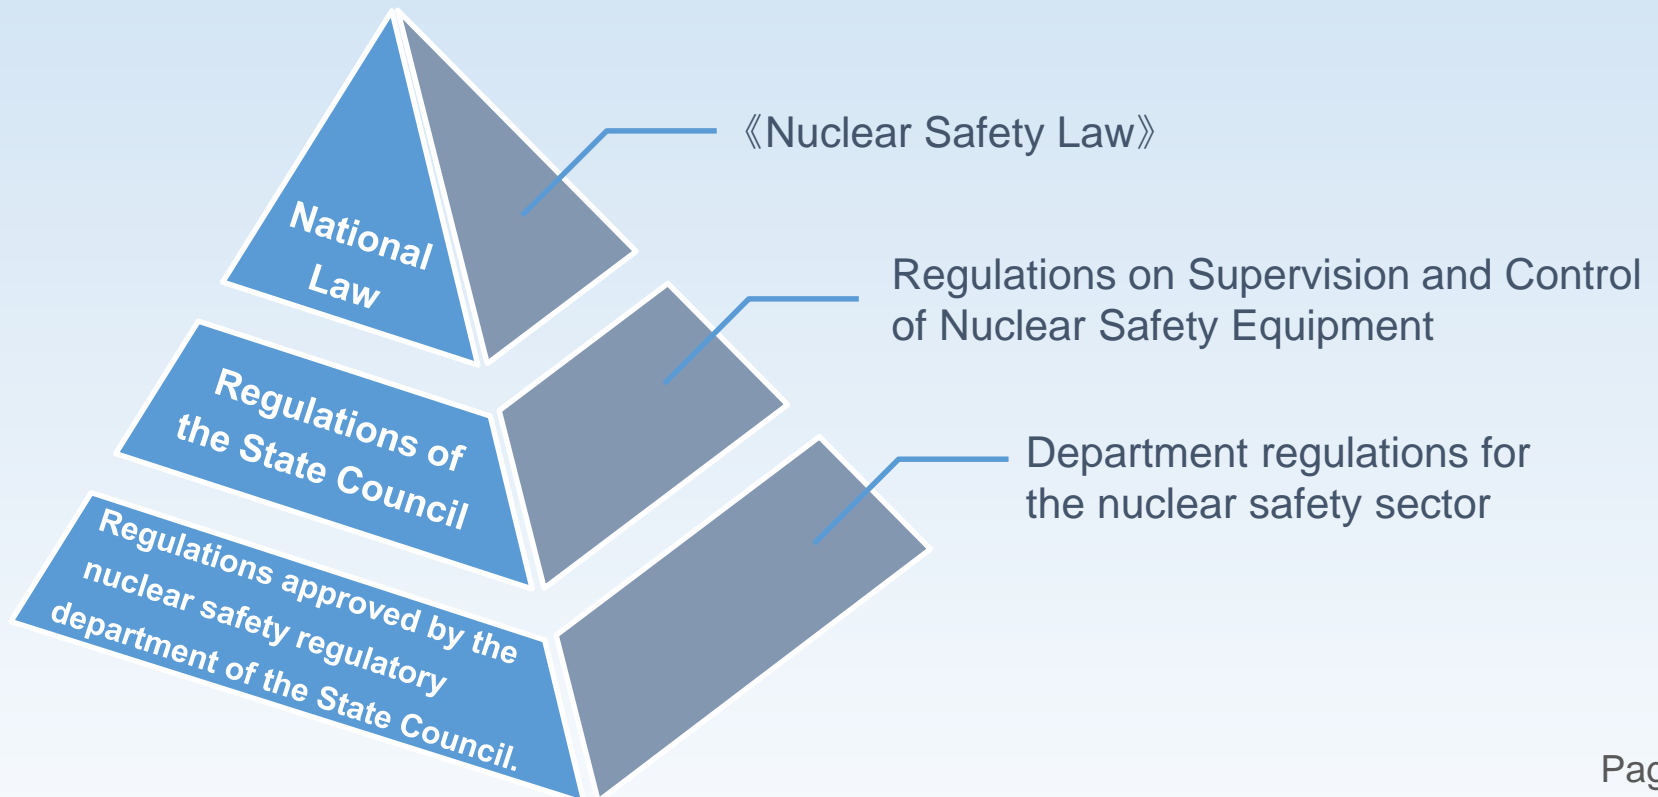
National Law

《Nuclear Safety Law》

Regulations of the State Council

Regulations on Supervision and Control of Nuclear Safety Equipment

Regulations approved by the nuclear safety regulatory department of the State Council.

Department regulations for the nuclear safety sector

Pag